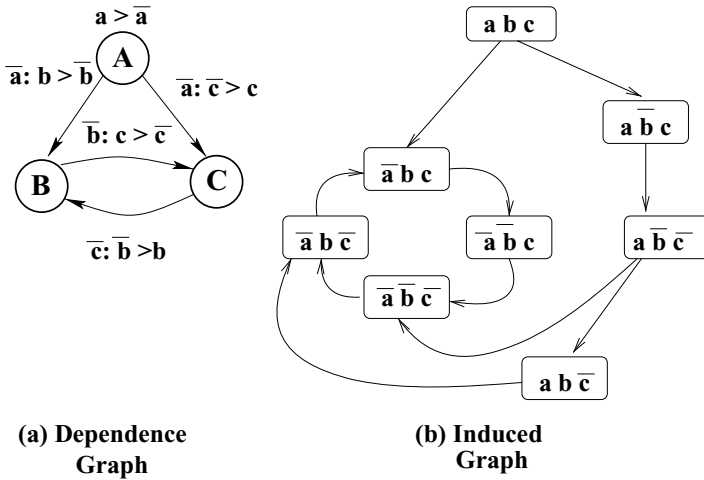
$a > \overline{a}$

A

$\overline{a}$: $b > \overline{b}$

$\overline{a}$: $\overline{c} > c$

$\overline{b}$: $c > \overline{c}$

B

C

$\overline{c}$: $\overline{b} > b$

(a) Dependence Graph

a b c

$a \overline{b} c$

$\overline{a} b c$

$\overline{a} b \overline{c}$

$\overline{a} \overline{b} c$

$a \overline{b} \overline{c}$

$\overline{a} \overline{b} \overline{c}$

$a b \overline{c}$

(b) Induced Graph